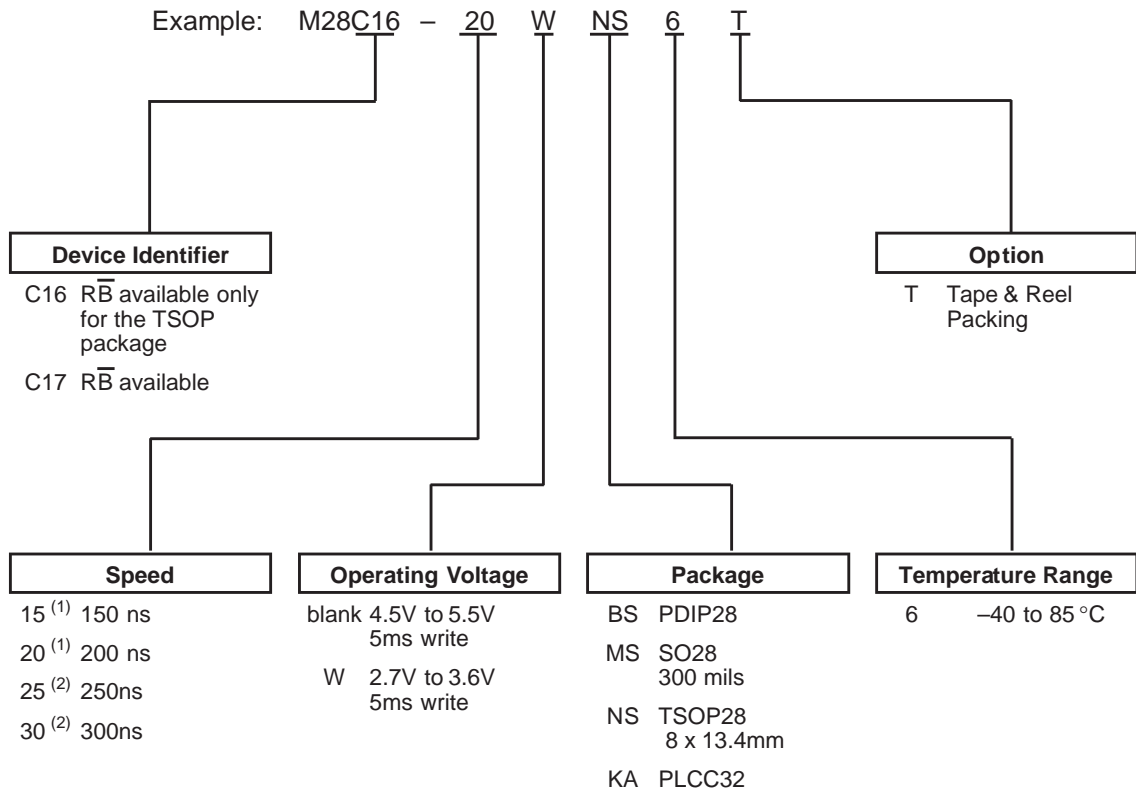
Example: M28C16 – 20 W NS 6 T

Device Identifier

C16 R$\overline{B}$ available only for the TSOP package

C17 R$\overline{B}$ available

Option

T Tape & Reel Packing

Speed

15 $^{(1)}$ 150 ns

20 $^{(1)}$ 200 ns

25 $^{(2)}$ 250ns

30 $^{(2)}$ 300ns

Operating Voltage

blank 4.5V to 5.5V 5ms write

W 2.7V to 3.6V 5ms write

Package

BS PDIP28

MS SO28 300 mils

NS TSOP28 8 x 13.4mm

KA PLCC32

Temperature Range

6 –40 to 85 °C